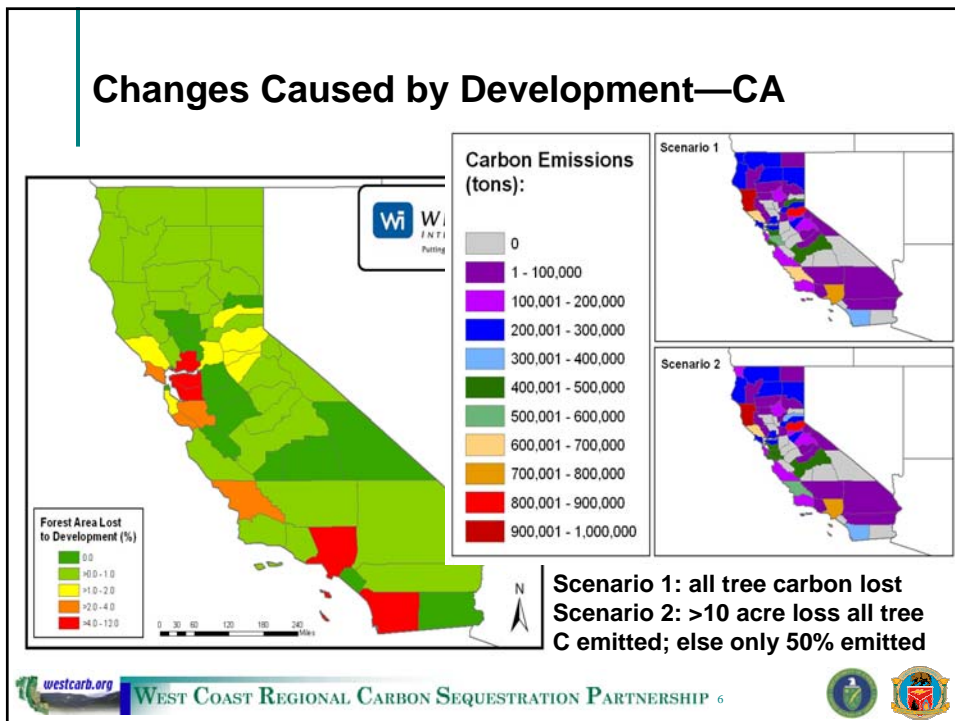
Changes Caused by Development—CA

Wi WI
INTI
Putting

Forest Area Lost to Development (%)
0.0
>0.0 - 1.0
>1.0 - 2.0
>2.0 - 4.0
>4.0 - 12.0

0 30 60 120 180 240 Miles

N

Carbon Emissions (tons):
0
1 - 100,000
100,001 - 200,000
200,001 - 300,000
300,001 - 400,000
400,001 - 500,000
500,001 - 600,000
600,001 - 700,000
700,001 - 800,000
800,001 - 900,000
900,001 - 1,000,000

Scenario 1

Scenario 2

Scenario 1: all tree carbon lost
Scenario 2: >10 acre loss all tree C emitted; else only 50% emitted

westcarb.org

West Coast Regional Carbon Sequestration Partnership 6